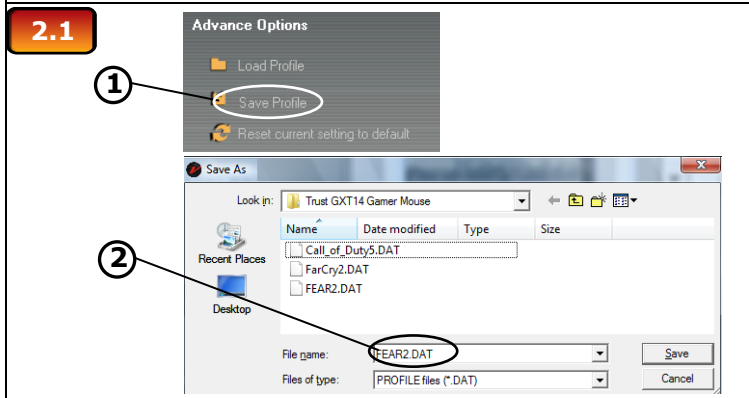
2.1

Advance Options

Load Profile

①

Save Profile

Reset current setting to default

Save As

Look in: Trust GXT14 Gamer Mouse

Name | Date modified | Type | Size

Recent Places

Call_of_Duty5.DAT

FarCry2.DAT

FEAR2.DAT

Desktop

②

File name: FEAR2.DAT

Save

Files of type: PROFILE files (*.DAT)

Cancel